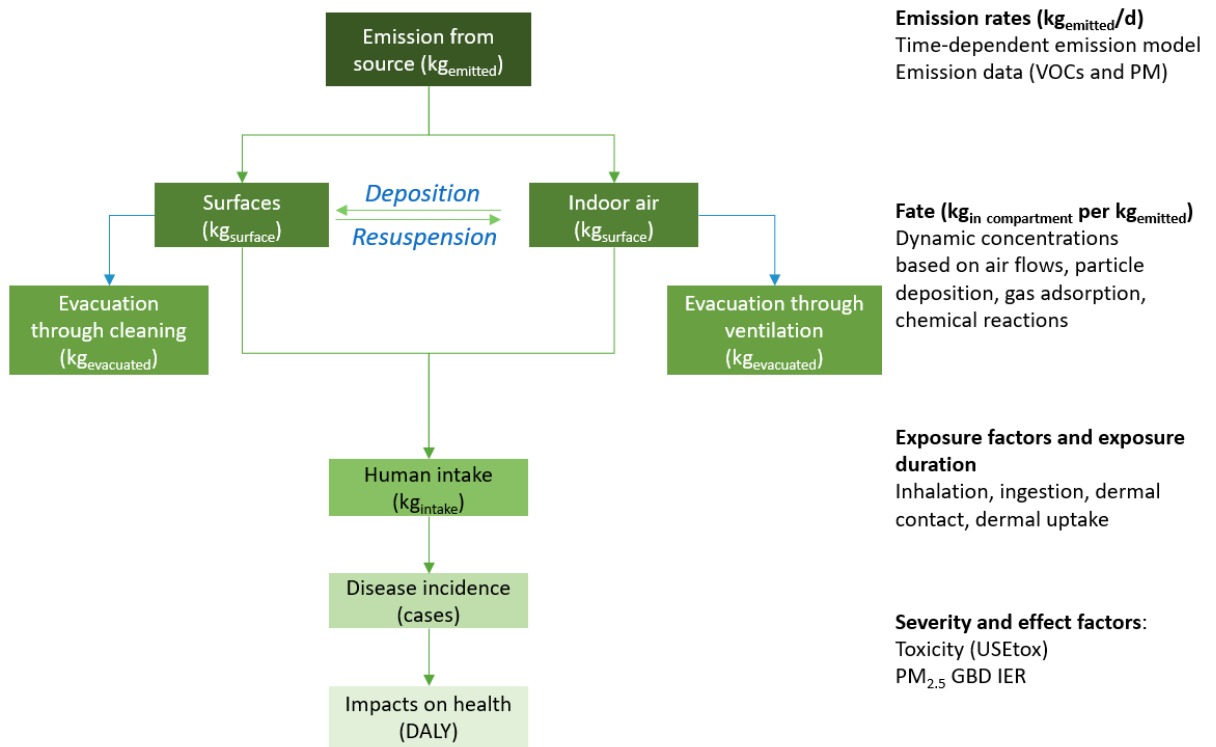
Emission from source ($kg_{emitted}$)

Surfaces ($kg_{surface}$)

Deposition

Resuspension

Indoor air ($kg_{surface}$)

Evacuation through cleaning ($kg_{evacuated}$)

Evacuation through ventilation ($kg_{evacuated}$)

Human intake ($kg_{intake}$)

Disease incidence (cases)

Impacts on health (DALY)

**Emission rates ($kg_{emitted}$/d)**
Time-dependent emission model
Emission data (VOCs and PM)

**Fate ($kg_{in\ compartment}$ per $kg_{emitted}$)**
Dynamic concentrations based on air flows, particle deposition, gas adsorption, chemical reactions

**Exposure factors and exposure duration**
Inhalation, ingestion, dermal contact, dermal uptake

**Severity and effect factors**:
Toxicity (USEtox)
$PM_{2.5}$ GBD IER